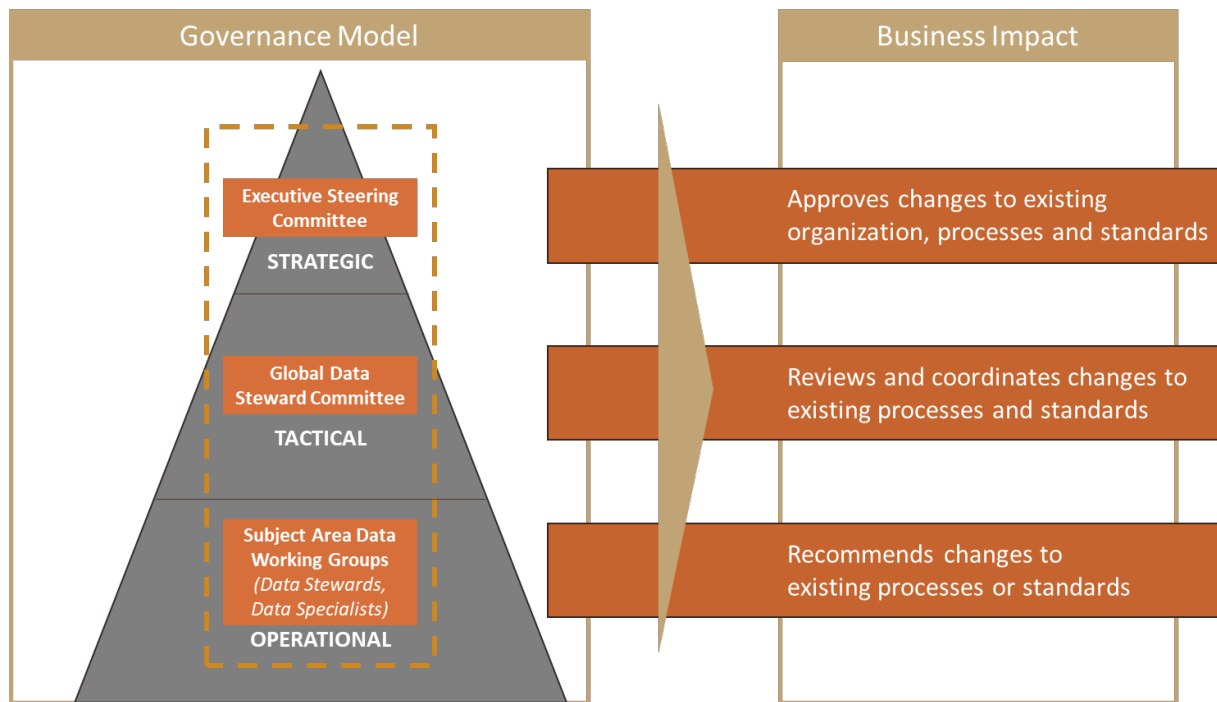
Governance Model

Executive Steering Committee

STRATEGIC

Global Data Steward Committee

TACTICAL

Subject Area Data Working Groups
(Data Stewards, Data Specialists)

OPERATIONAL

Business Impact

Approves changes to existing organization, processes and standards

Reviews and coordinates changes to existing processes and standards

Recommends changes to existing processes or standards